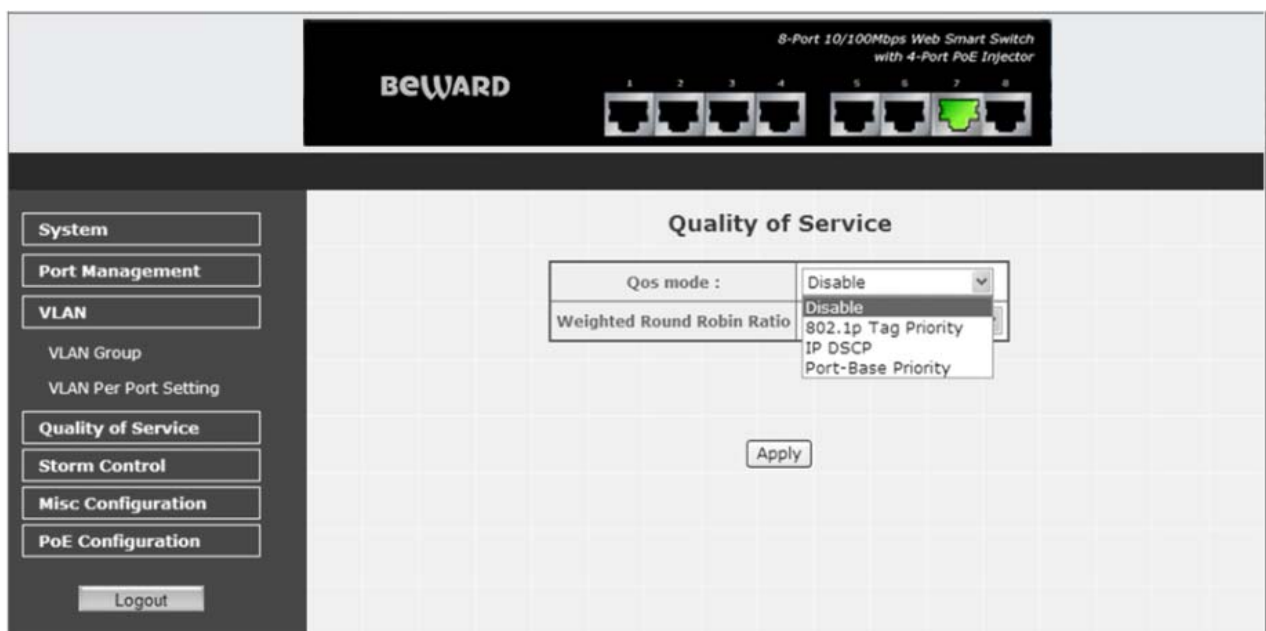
BeWARD

8-Port 10/100Mbps Web Smart Switch with 4-Port PoE Injector

1 2 3 4 5 6 7 8

System

Port Management

VLAN

VLAN Group

VLAN Per Port Setting

Quality of Service

Storm Control

Misc Configuration

PoE Configuration

Logout

Quality of Service

| Qos mode : | Disable |
|---|---|
| Weighted Round Robin Ratio | |

Disable
802.1p Tag Priority
IP DSCP
Port-Base Priority

Apply